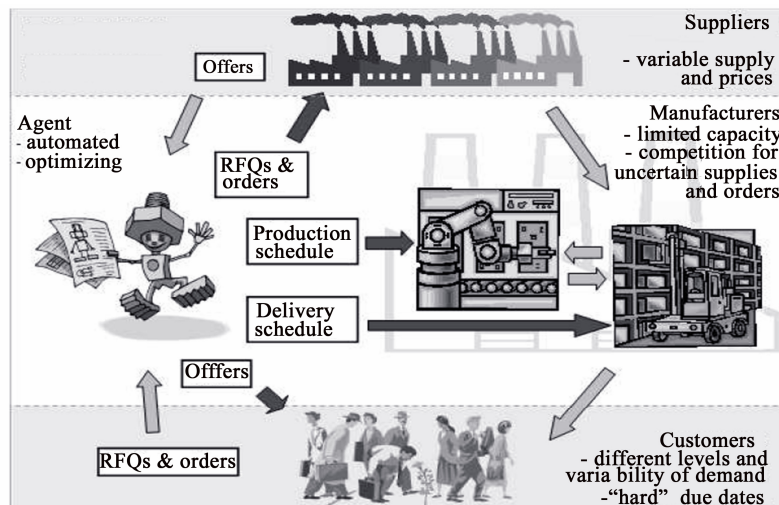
Suppliers

- variable supply and prices

Offers

Agent
- automated
- optimizing

RFQs & orders

Manufacturers
- limited capacity
- competition for uncertain supplies and orders

Production schedule

Delivery schedule

Offfers

RFQs & orders

Customers
- different levels and varia bility of demand
-"hard" due dates